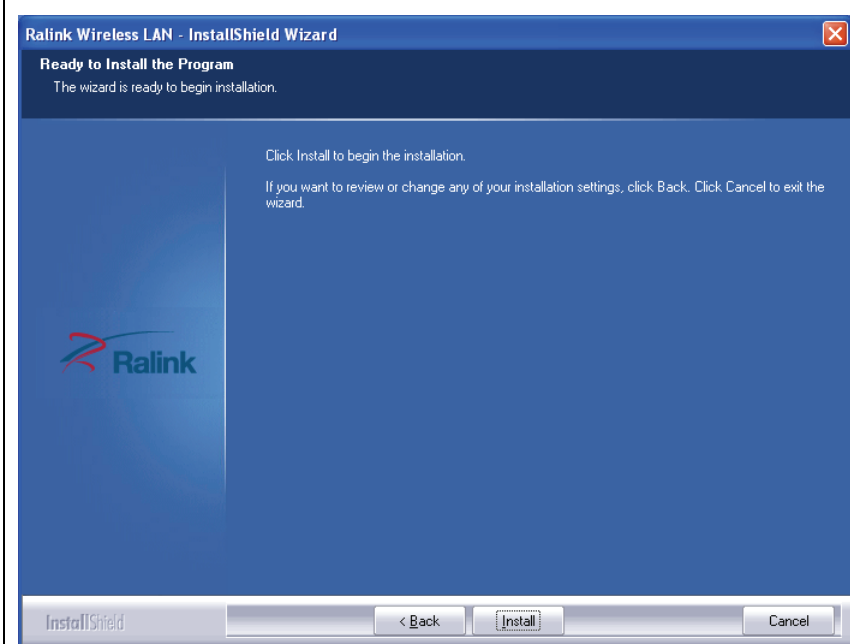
Ralink Wireless LAN - InstallShield Wizard

Ready to Install the Program

The wizard is ready to begin installation.

Click Install to begin the installation.

If you want to review or change any of your installation settings, click Back. Click Cancel to exit the wizard.

Ralink

InstallShield

< Back

Install

Cancel